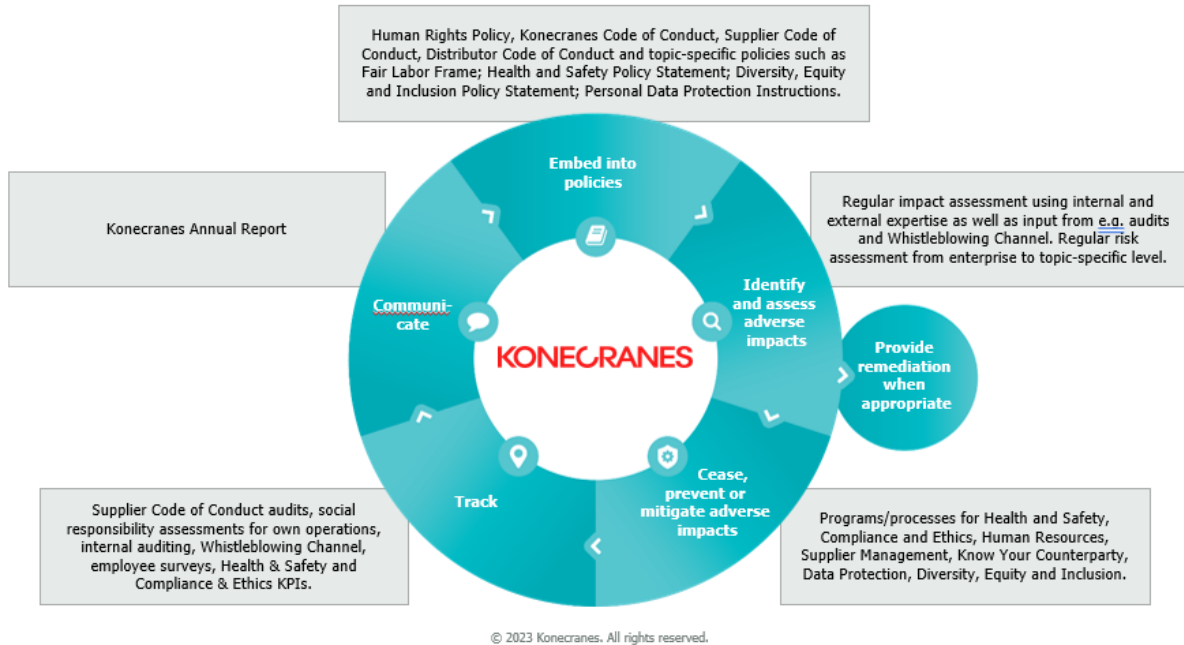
Human Rights Policy, Konecranes Code of Conduct, Supplier Code of Conduct, Distributor Code of Conduct and topic-specific policies such as Fair Labor Frame; Health and Safety Policy Statement; Diversity, Equity and Inclusion Policy Statement; Personal Data Protection Instructions.

Konecranes Annual Report

Embed into policies

Regular impact assessment using internal and external expertise as well as input from e.g. audits and Whistleblowing Channel. Regular risk assessment from enterprise to topic-specific level.

Communi-cate

Identify and assess adverse impacts

KONECRANES

Provide remediation when appropriate

Track

Cease, prevent or mitigate adverse impacts

Supplier Code of Conduct audits, social responsibility assessments for own operations, internal auditing, Whistleblowing Channel, employee surveys, Health & Safety and Compliance & Ethics KPIs.

Programs/processes for Health and Safety, Compliance and Ethics, Human Resources, Supplier Management, Know Your Counterparty, Data Protection, Diversity, Equity and Inclusion.

© 2023 Konecranes. All rights reserved.